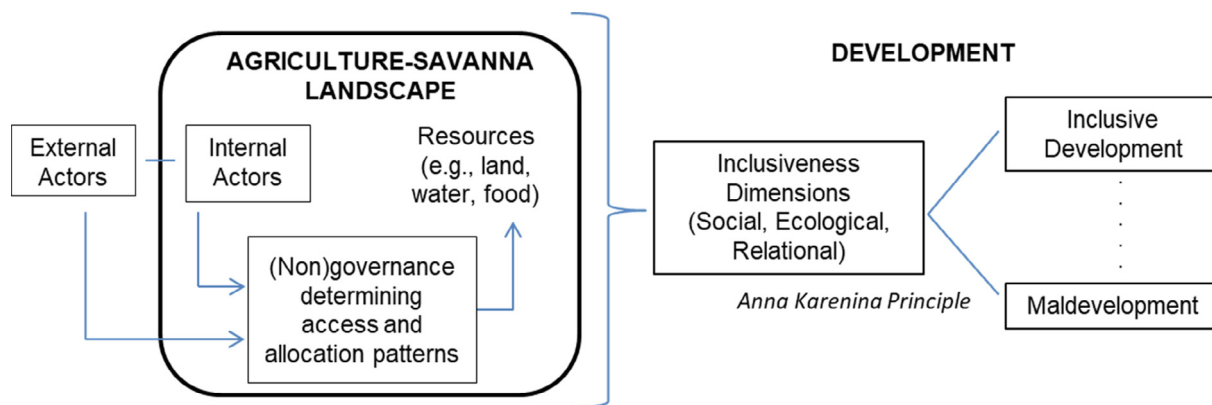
AGRICULTURE-SAVANNA LANDSCAPE

External Actors

Internal Actors

Resources (e.g., land, water, food)

(Non)governance determining access and allocation patterns

DEVELOPMENT

Inclusiveness Dimensions (Social, Ecological, Relational)

Anna Karenina Principle

Inclusive Development

Maldevelopment